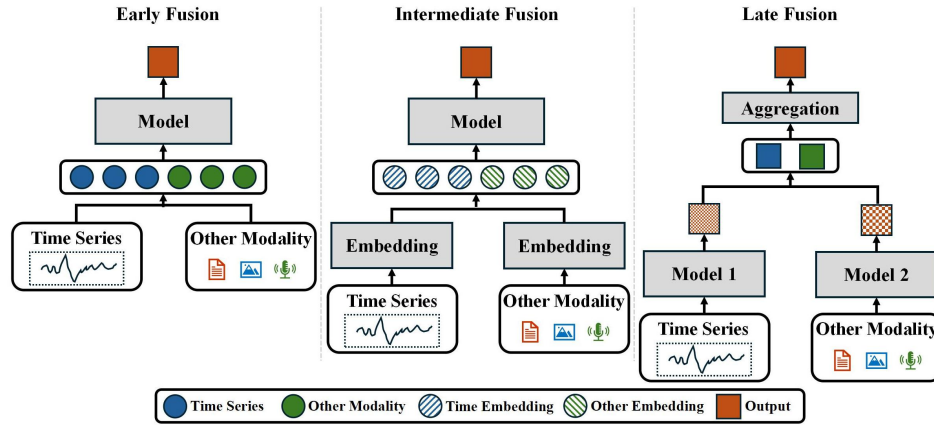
Early Fusion

Model

Time Series

Other Modality

Intermediate Fusion

Model

Embedding

Embedding

Time Series

Other Modality

Late Fusion

Aggregation

Model 1

Model 2

Time Series

Other Modality

Time Series Other Modality Time Embedding Other Embedding Output